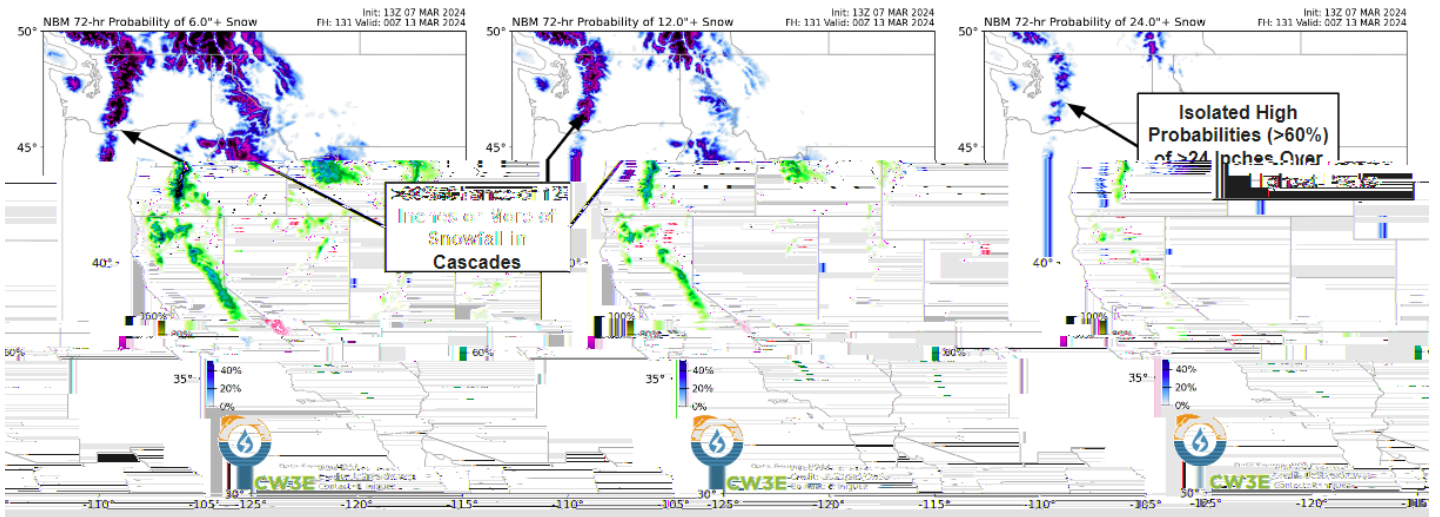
NBM 72-hr Probability of 6.0"+ Snow
Init: 13Z 07 MAR 2024
FH: 131 Valid: 00Z 13 MAR 2024

NBM 72-hr Probability of 12.0"+ Snow
Init: 13Z 07 MAR 2024
FH: 131 Valid: 00Z 13 MAR 2024

NBM 72-hr Probability of 24.0"+ Snow
Init: 13Z 07 MAR 2024
FH: 131 Valid: 00Z 13 MAR 2024

50°
45°
40°
35°
30°

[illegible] Chance of 12 Inches or More of Snowfall in Cascades

Isolated High Probabilities (>60%) of >24 Inches Over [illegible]

100%
80%
60%
40%
20%
0%

CW3E

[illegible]

-125° -120° -115° -110° -105°